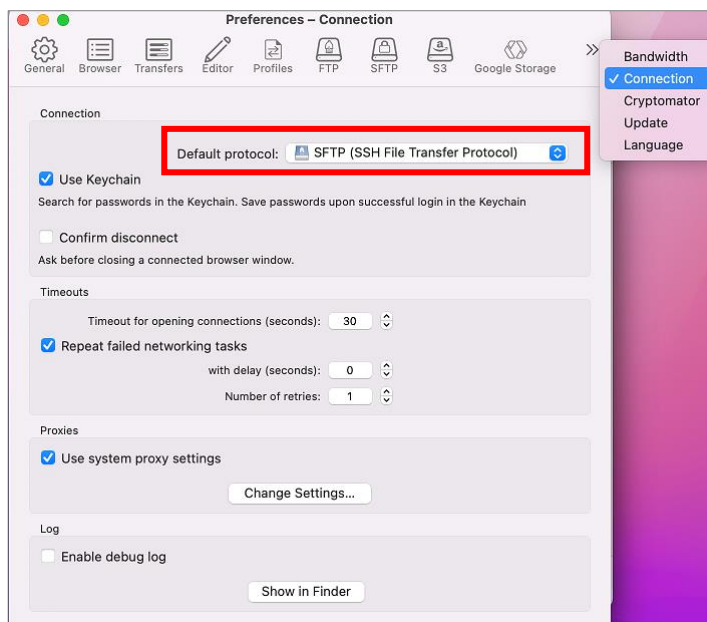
Preferences – Connection

General Browser Transfers Editor Profiles FTP SFTP S3 Google Storage »

Bandwidth
✓ Connection
Cryptomator
Update
Language

Connection

Default protocol: SFTP (SSH File Transfer Protocol)

Use Keychain
Search for passwords in the Keychain. Save passwords upon successful login in the Keychain

Confirm disconnect
Ask before closing a connected browser window.

Timeouts

Timeout for opening connections (seconds): 30

Repeat failed networking tasks

with delay (seconds): 0

Number of retries: 1

Proxies

Use system proxy settings

Change Settings...

Log

Enable debug log

Show in Finder